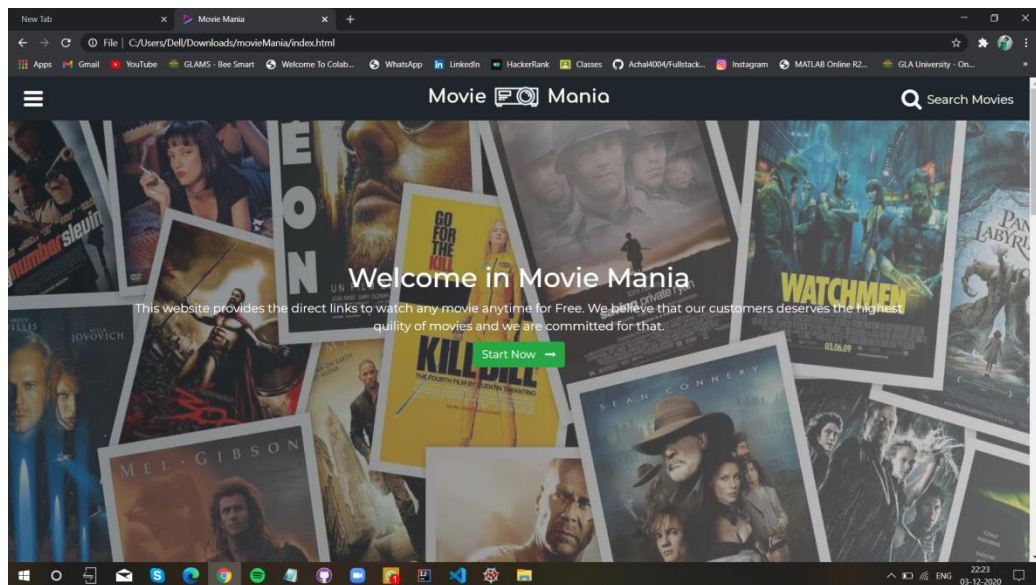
New Tab
Movie Mania
File | C:/Users/Dell/Downloads/movieMania/index.html
Apps Gmail YouTube GLAMS - Bee Smart Welcome To Colab... WhatsApp LinkedIn HackerRank Classes Achal4004/Fullstack... Instagram MATLAB Online R2... GLA University - On...

Movie Mania
Search Movies

Welcome in Movie Mania

This website provides the direct links to watch any movie anytime for Free. We believe that our customers deserves the highest quility of movies and we are committed for that.

Start Now

WATCHMEN
03.06.09
KILL BILL
GO FOR THE KILL
SEAN CONNERY
MEL GIBSON
JOVOVICH
LEON
PAN'S LABYRINTH

22:23
03-12-2020
ENG